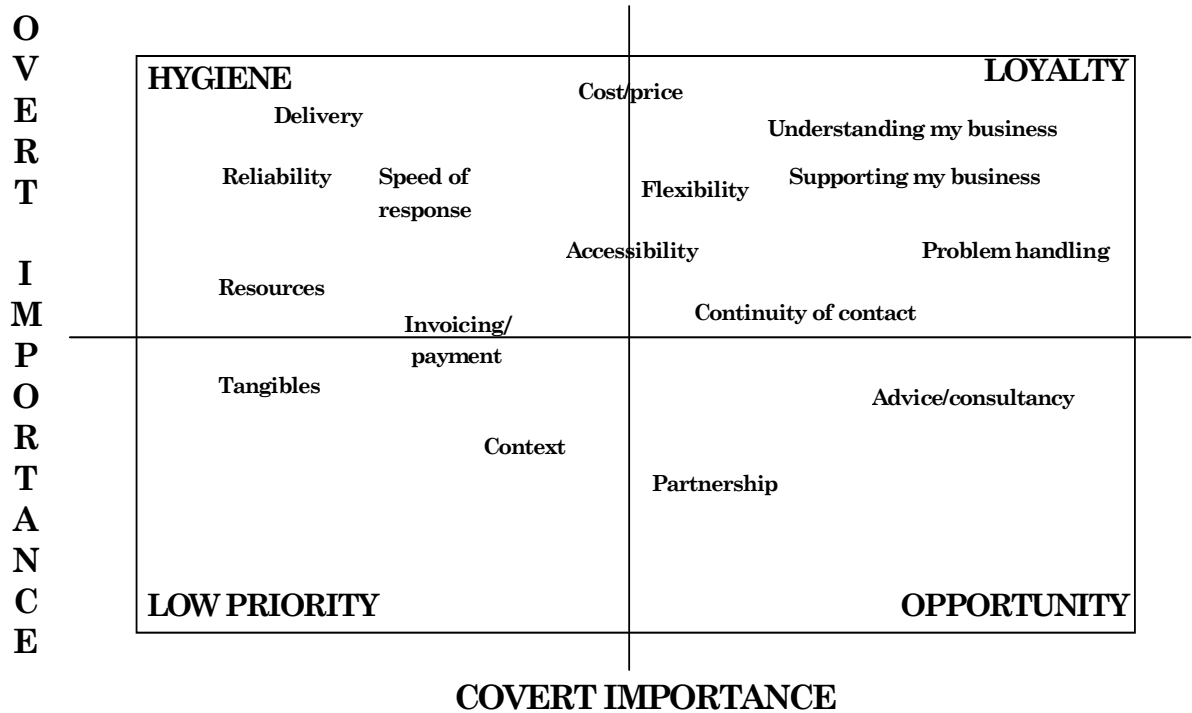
OVERT IMPORTANCE

HYGIENE

LOYALTY

Cost/price

Delivery

Understanding my business

Reliability

Speed of response

Flexibility

Supporting my business

Accessibility

Problem handling

Resources

Continuity of contact

Invoicing/ payment

Tangibles

Advice/consultancy

Context

Partnership

LOW PRIORITY

OPPORTUNITY

COVERT IMPORTANCE